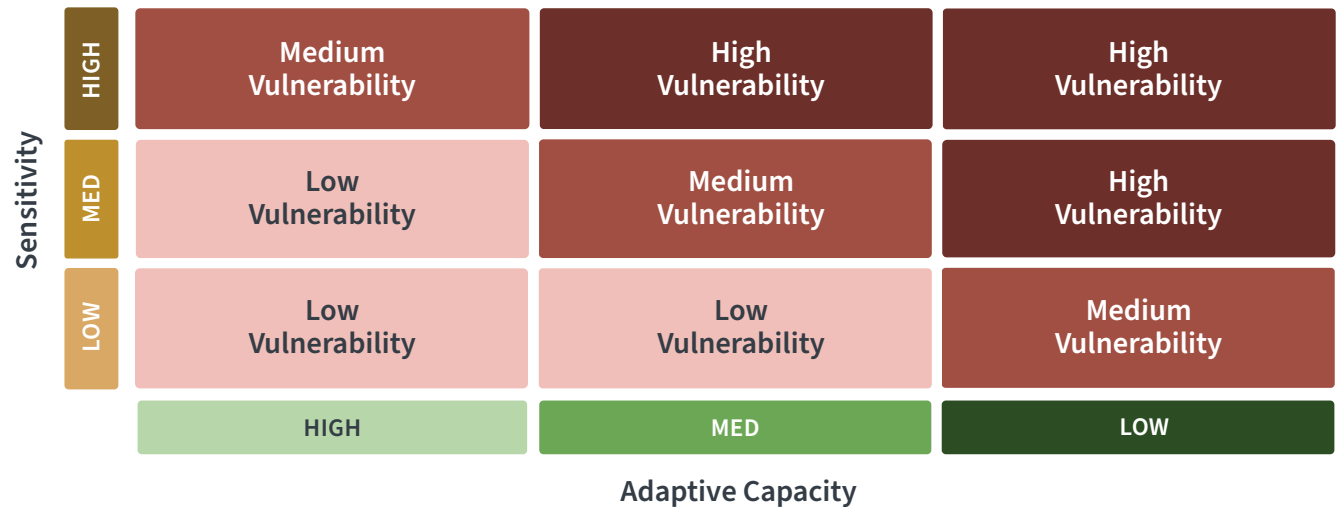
Sensitivity

| | HIGH | MED | LOW |
|---|---|---|---|
| HIGH | Medium Vulnerability | High Vulnerability | High Vulnerability |
| MED | Low Vulnerability | Medium Vulnerability | High Vulnerability |
| LOW | Low Vulnerability | Low Vulnerability | Medium Vulnerability |

Adaptive Capacity